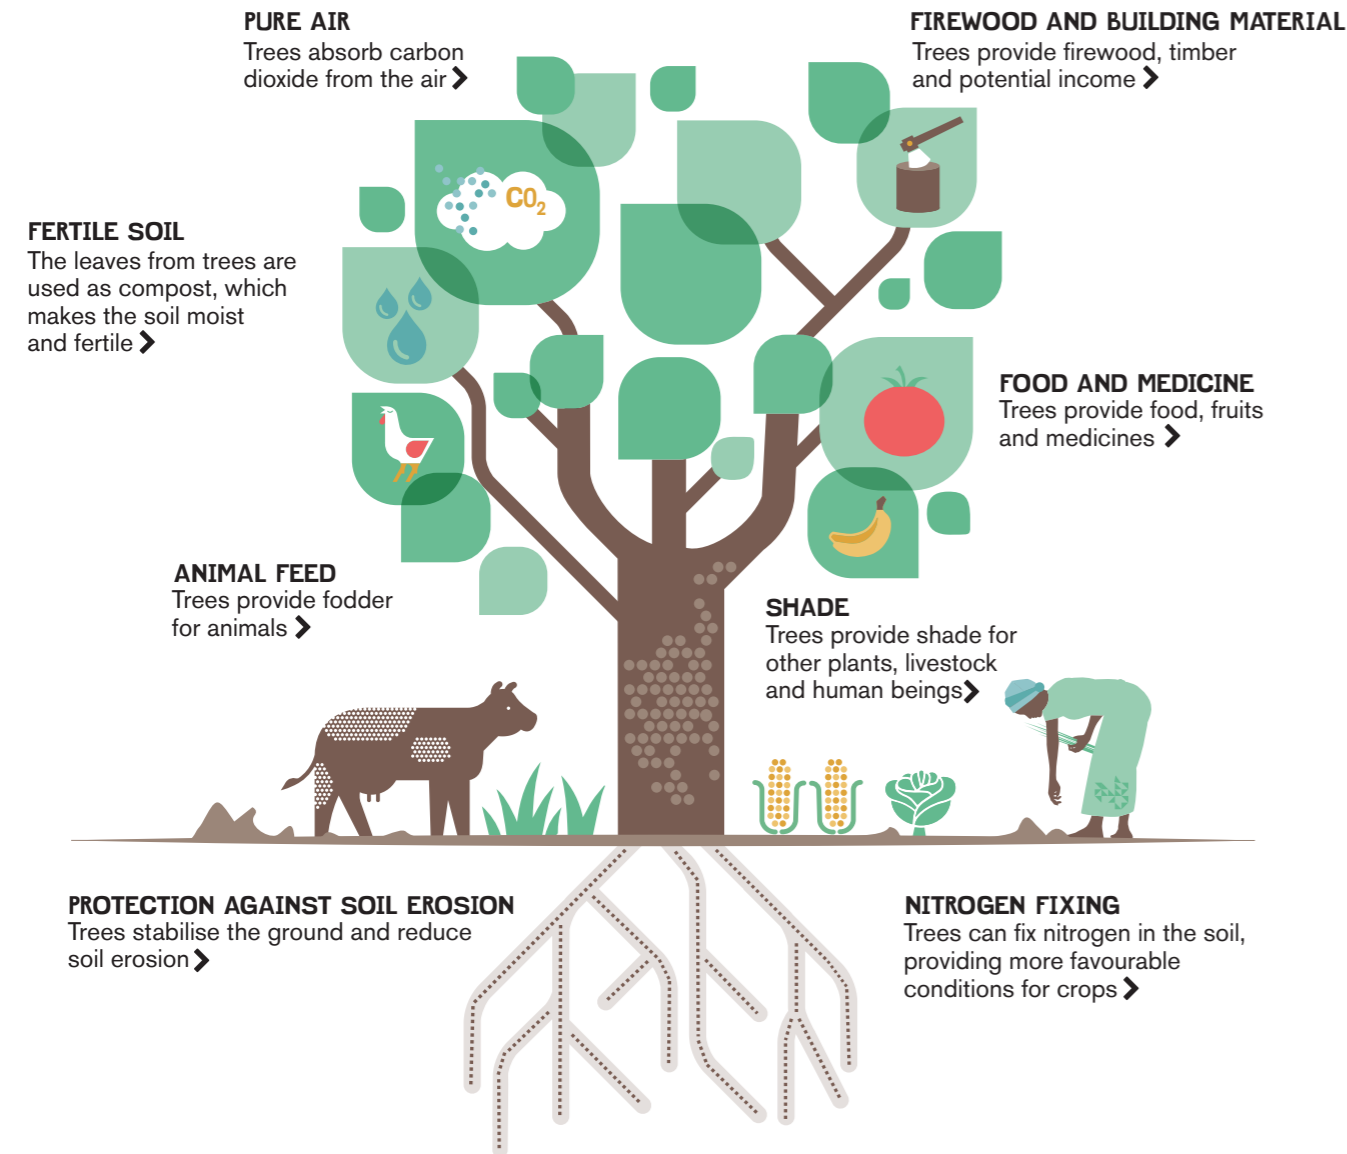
PURE AIR
Trees absorb carbon dioxide from the air

FIREWOOD AND BUILDING MATERIAL
Trees provide firewood, timber and potential income

$CO_2$

FERTILE SOIL
The leaves from trees are used as compost, which makes the soil moist and fertile

FOOD AND MEDICINE
Trees provide food, fruits and medicines

ANIMAL FEED
Trees provide fodder for animals

SHADE
Trees provide shade for other plants, livestock and human beings

PROTECTION AGAINST SOIL EROSION
Trees stabilise the ground and reduce soil erosion

NITROGEN FIXING
Trees can fix nitrogen in the soil, providing more favourable conditions for crops